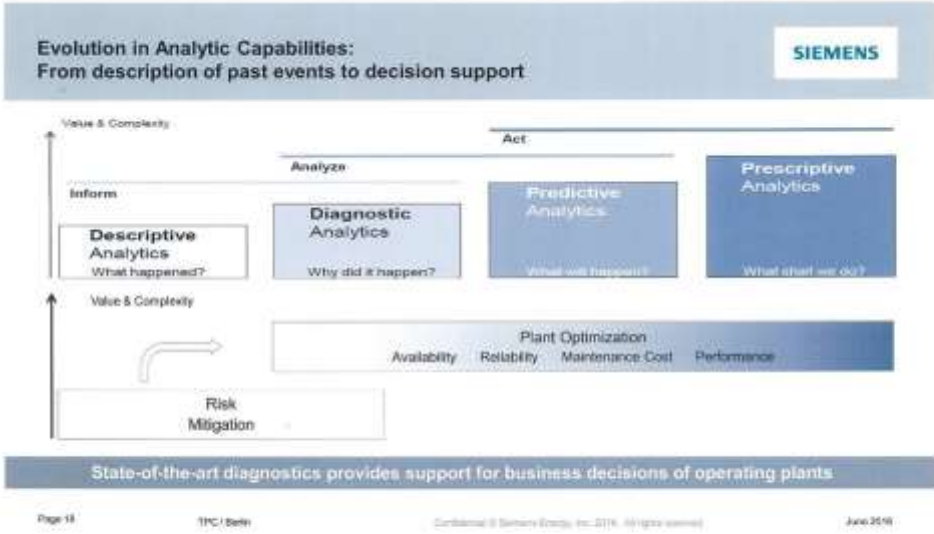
Evolution in Analytic Capabilities:
From description of past events to decision support

SIEMENS

Value & Complexity

Act

Analyze

Inform

Descriptive Analytics
What happened?

Diagnostic Analytics
Why did it happen?

Predictive Analytics
What will happen?

Prescriptive Analytics
What shall we do?

Value & Complexity

Plant Optimization
Availability Reliability Maintenance Cost Performance

Risk Mitigation

State-of-the-art diagnostics provides support for business decisions of operating plants

Page 18 TPC / Berlin Confidential © Siemens Energy, Inc. 2016. All rights reserved. June 2016